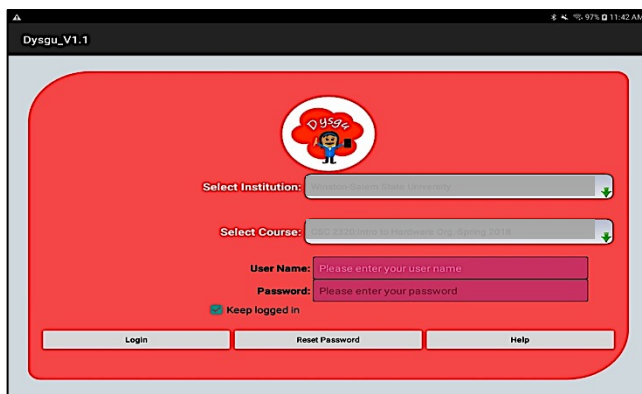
97% 11:42 AM

Dysgu_V1.1

Dysgu

Select Institution: Winston-Salem State University

Select Course: CSC 2320 Intro to Hardware Org. Spring 2018

User Name: Please enter your user name

Password: Please enter your password

Keep logged in

Login

Reset Password

Help